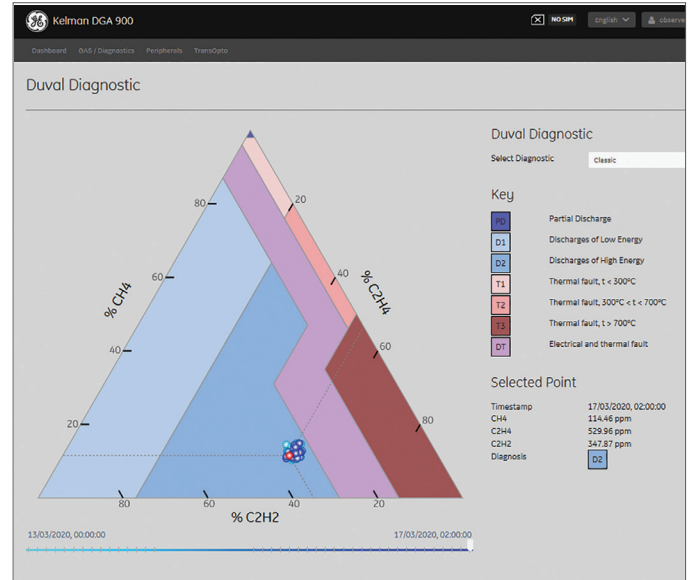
Kelman DGA 900

NO SIM English observer

Dashboard DGA / Diagnostics Peripherals TransOpto

Duval Diagnostic

% CH4
80
60
40
20

% C2H4
20
40
60
80

% C2H2
80
60
40
20

13/03/2020, 00:00:00
17/03/2020, 02:00:00

Duval Diagnostic

Select Diagnostic Classic

Key

PD Partial Discharge
D1 Discharges of Low Energy
D2 Discharges of High Energy
T1 Thermal fault, t < 300°C
T2 Thermal fault, 300°C < t < 700°C
T3 Thermal fault, t > 700°C
DT Electrical and thermal fault

Selected Point

| | |
|---|---|
| Timestamp | 17/03/2020, 02:00:00 |
| CH4 | 114.46 ppm |
| C2H4 | 529.96 ppm |
| C2H2 | 347.87 ppm |
| Diagnosis | D2 |